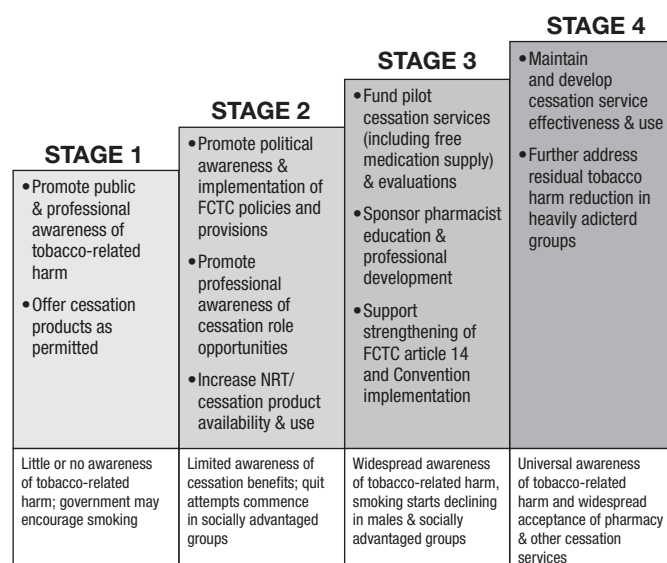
STAGE 1

• Promote public & professional awareness of tobacco-related harm

• Offer cessation products as permitted

STAGE 2

• Promote political awareness & implementation of FCTC policies and provisions

• Promote professional awareness of cessation role opportunities

• Increase NRT/ cessation product availability & use

STAGE 3

• Fund pilot cessation services (including free medication supply) & evaluations

• Sponsor pharmacist education & professional development

• Support strengthening of FCTC article 14 and Convention implementation

STAGE 4

• Maintain and develop cessation service effectiveness & use

• Further address residual tobacco harm reduction in heavily adicterd groups

| Little or no awareness of tobacco-related harm; government may encourage smoking | Limited awareness of cessation benefits; quit attempts commence in socially advantaged groups | Widespread awareness of tobacco-related harm, smoking starts declining in males & socially advantaged groups | Universal awareness of tobacco-related harm and widespread acceptance of pharmacy & other cessation services |
|---|---|---|---|